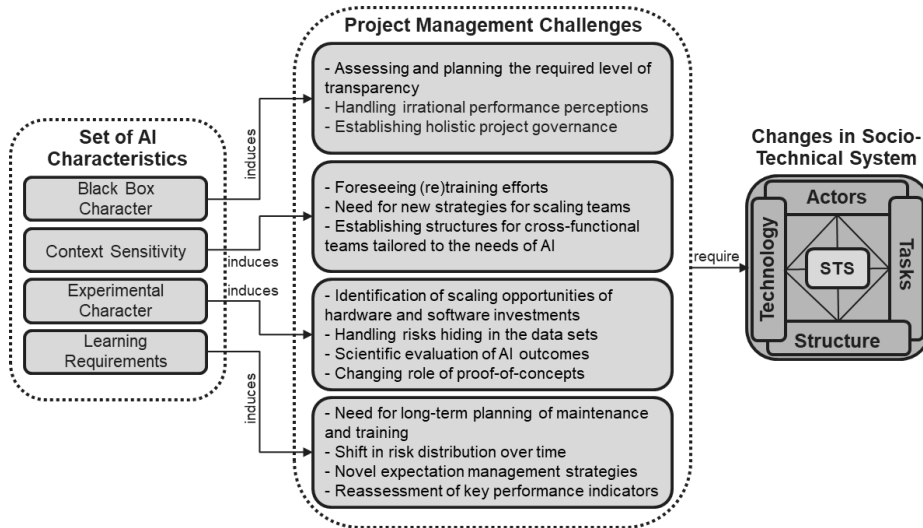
Set of AI Characteristics

Black Box Character

Context Sensitivity

Experimental Character

Learning Requirements

induces

induces

induces

induces

Project Management Challenges

- Assessing and planning the required level of transparency
- Handling irrational performance perceptions
- Establishing holistic project governance

- Foreseeing (re)training efforts
- Need for new strategies for scaling teams
- Establishing structures for cross-functional teams tailored to the needs of AI

- Identification of scaling opportunities of hardware and software investments
- Handling risks hiding in the data sets
- Scientific evaluation of AI outcomes
- Changing role of proof-of-concepts

- Need for long-term planning of maintenance and training
- Shift in risk distribution over time
- Novel expectation management strategies
- Reassessment of key performance indicators

require

Changes in Socio-Technical System

Actors

Technology

STS

Tasks

Structure